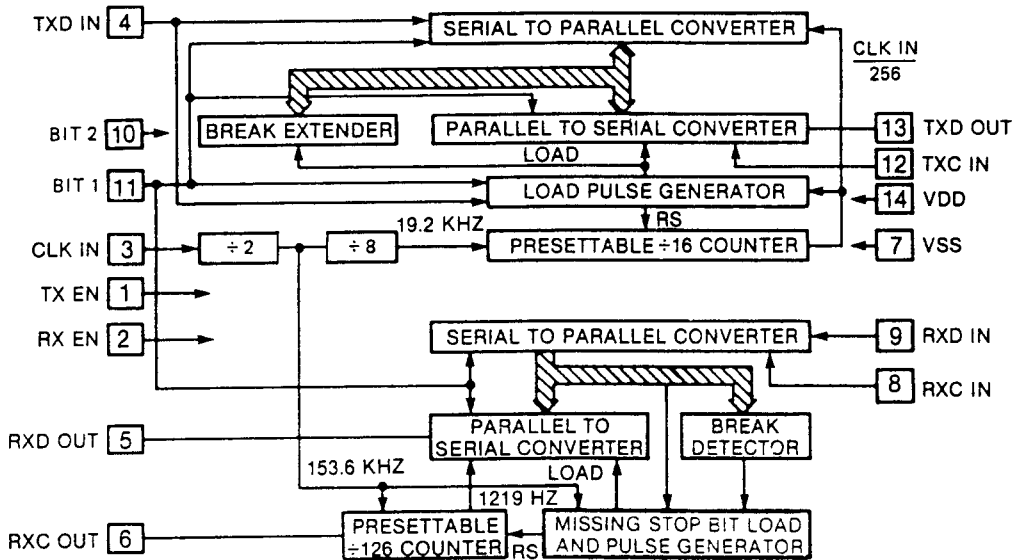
TXD IN 4
SERIAL TO PARALLEL CONVERTER
CLK IN
256
BIT 2 10
BREAK EXTENDER
PARALLEL TO SERIAL CONVERTER
13 TXD OUT
LOAD
12 TXC IN
BIT 1 11
LOAD PULSE GENERATOR
14 VDD
RS
19.2 KHZ
CLK IN 3
÷ 2
÷ 8
PRESETTABLE ÷16 COUNTER
7 VSS
TX EN 1
RX EN 2
SERIAL TO PARALLEL CONVERTER
9 RXD IN
8 RXC IN
RXD OUT 5
PARALLEL TO SERIAL CONVERTER
BREAK DETECTOR
153.6 KHZ
LOAD
1219 HZ
RXC OUT 6
PRESETTABLE ÷126 COUNTER
RS
MISSING STOP BIT LOAD AND PULSE GENERATOR